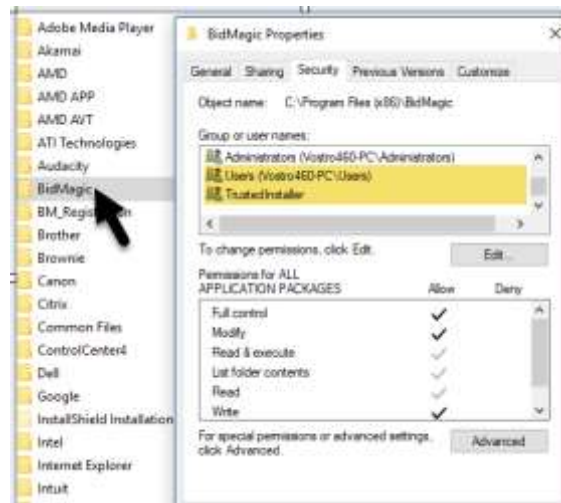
Adobe Media Player
Akamai
AMD
AMD APP
AMD AVT
ATI Technologies
Audacity
BidMagic
BM_Regis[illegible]n
Brother
Brownie
Canon
Citrix
Common Files
ControlCenter4
Dell
Google
InstallShield Installation
Intel
Internet Explorer
Intuit

BidMagic Properties

General | Sharing | Security | Previous Versions | Customize

Object name: C:\Program Files (x86)\BidMagic

Group or user names:

Administrators (Vostro460-PC\Administrators)
Users (Vostro460-PC\Users)
TrustedInstaller

To change permissions, click Edit.

Edit...

Permissions for ALL APPLICATION PACKAGES | Allow | Deny

| Permission | Allow | Deny |
|---|---|---|
| Full control | ✓ | |
| Modify | ✓ | |
| Read & execute | ✓ | |
| List folder contents | ✓ | |
| Read | ✓ | |
| Write | ✓ | |

For special permissions or advanced settings, click Advanced.

Advanced